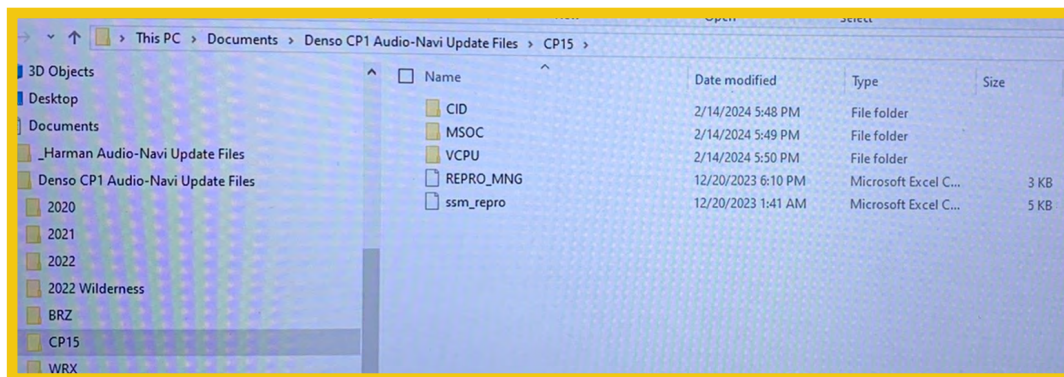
This PC > Documents > Denso CP1 Audio-Navi Update Files > CP15 >

3D Objects
Desktop
Documents
_Harman Audio-Navi Update Files
Denso CP1 Audio-Navi Update Files
2020
2021
2022
2022 Wilderness
BRZ
CP15
WRX

| Name | Date modified | Type | Size |
|---|---|---|---|
| CID | 2/14/2024 5:48 PM | File folder | |
| MSOC | 2/14/2024 5:49 PM | File folder | |
| VCPU | 2/14/2024 5:50 PM | File folder | |
| REPRO_MNG | 12/20/2023 6:10 PM | Microsoft Excel C... | 3 KB |
| ssm_repro | 12/20/2023 1:41 AM | Microsoft Excel C... | 5 KB |